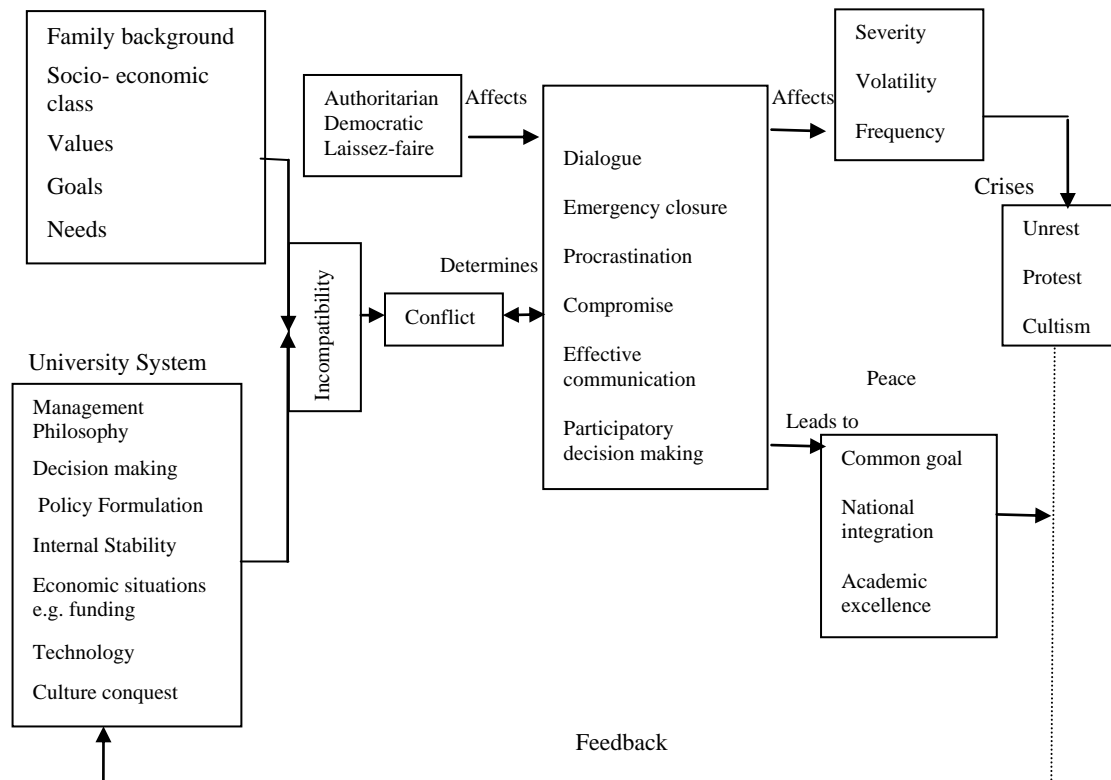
Family background
Socio- economic class
Values
Goals
Needs

Authoritarian
Democratic
Laissez-faire

Affects

Dialogue
Emergency closure
Procrastination
Compromise
Effective communication
Participatory decision making

Affects

Severity
Volatility
Frequency

Crises

Unrest
Protest
Cultism

Determines

Incompatibility

Conflict

University System

Management Philosophy
Decision making
Policy Formulation
Internal Stability
Economic situations e.g. funding
Technology
Culture conquest

Peace

Leads to

Common goal
National integration
Academic excellence

Feedback